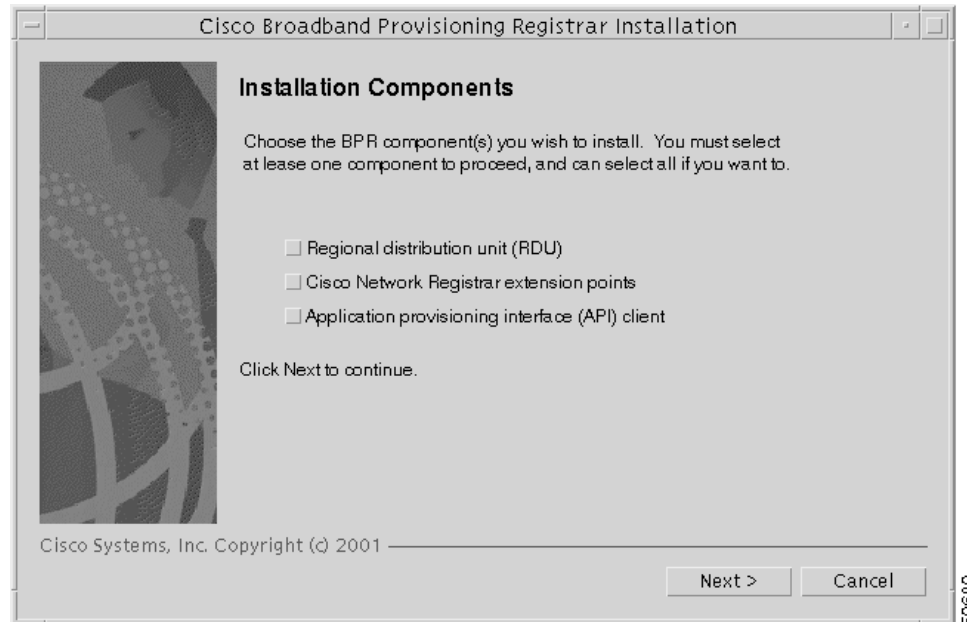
Cisco Broadband Provisioning Registrar Installation

Installation Components

Choose the BPR component(s) you wish to install. You must select at lease one component to proceed, and can select all if you want to.

Regional distribution unit (RDU)

Cisco Network Registrar extension points

Application provisioning interface (API) client

Click Next to continue.

Cisco Systems, Inc. Copyright (c) 2001

Next >

Cancel

50602